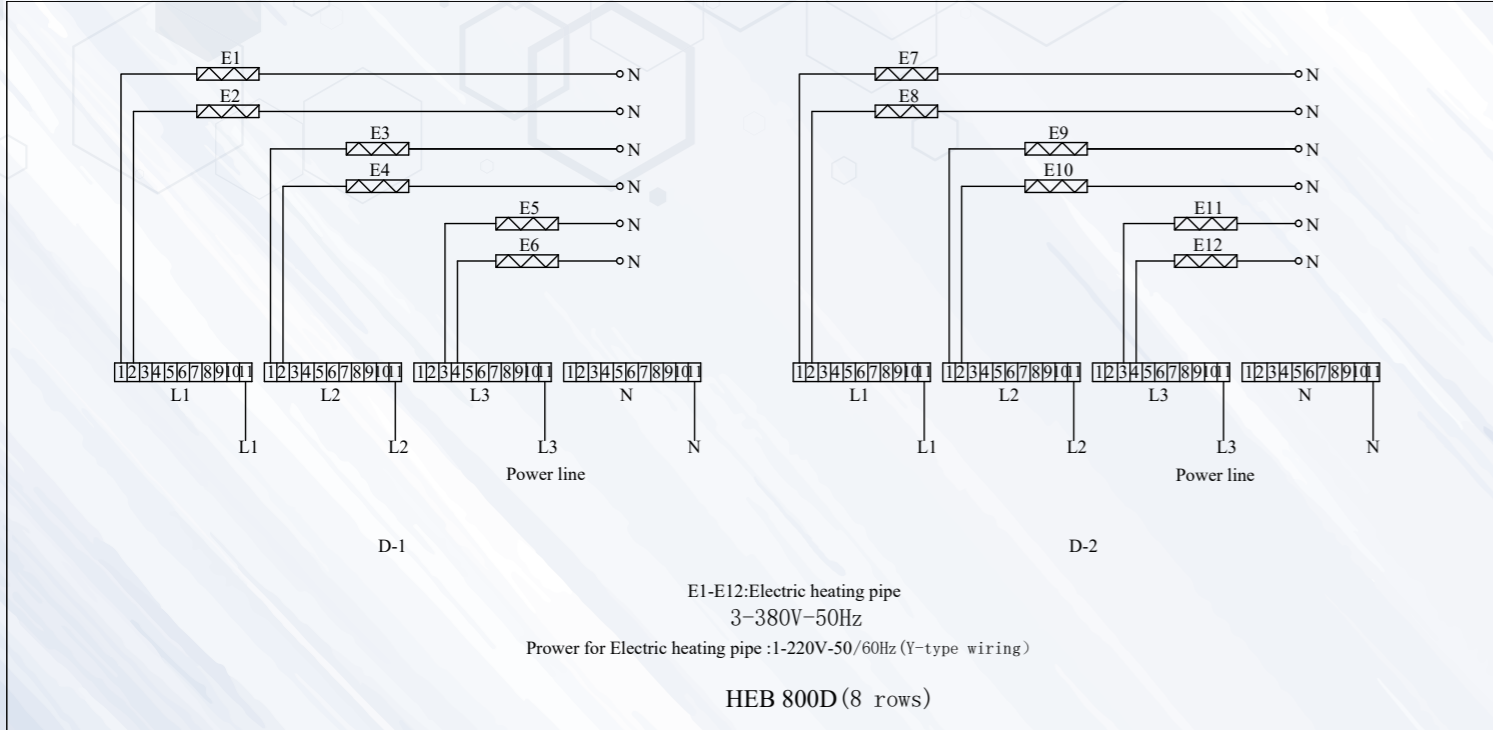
E1
N
E2
N
E3
N
E4
N
E5
N
E6
N

1 2 3 4 5 6 7 8 9 10 11
L1
1 2 3 4 5 6 7 8 9 10 11
L2
1 2 3 4 5 6 7 8 9 10 11
L3
1 2 3 4 5 6 7 8 9 10 11
N

L1 L2 L3 N
Power line

D-1

E7
N
E8
N
E9
N
E10
N
E11
N
E12
N

1 2 3 4 5 6 7 8 9 10 11
L1
1 2 3 4 5 6 7 8 9 10 11
L2
1 2 3 4 5 6 7 8 9 10 11
L3
1 2 3 4 5 6 7 8 9 10 11
N

L1 L2 L3 N
Power line

D-2

E1-E12:Electric heating pipe
3-380V-50Hz
Prower for Electric heating pipe :1-220V-50/60Hz(Y-type wiring)

HEB 800D(8 rows)